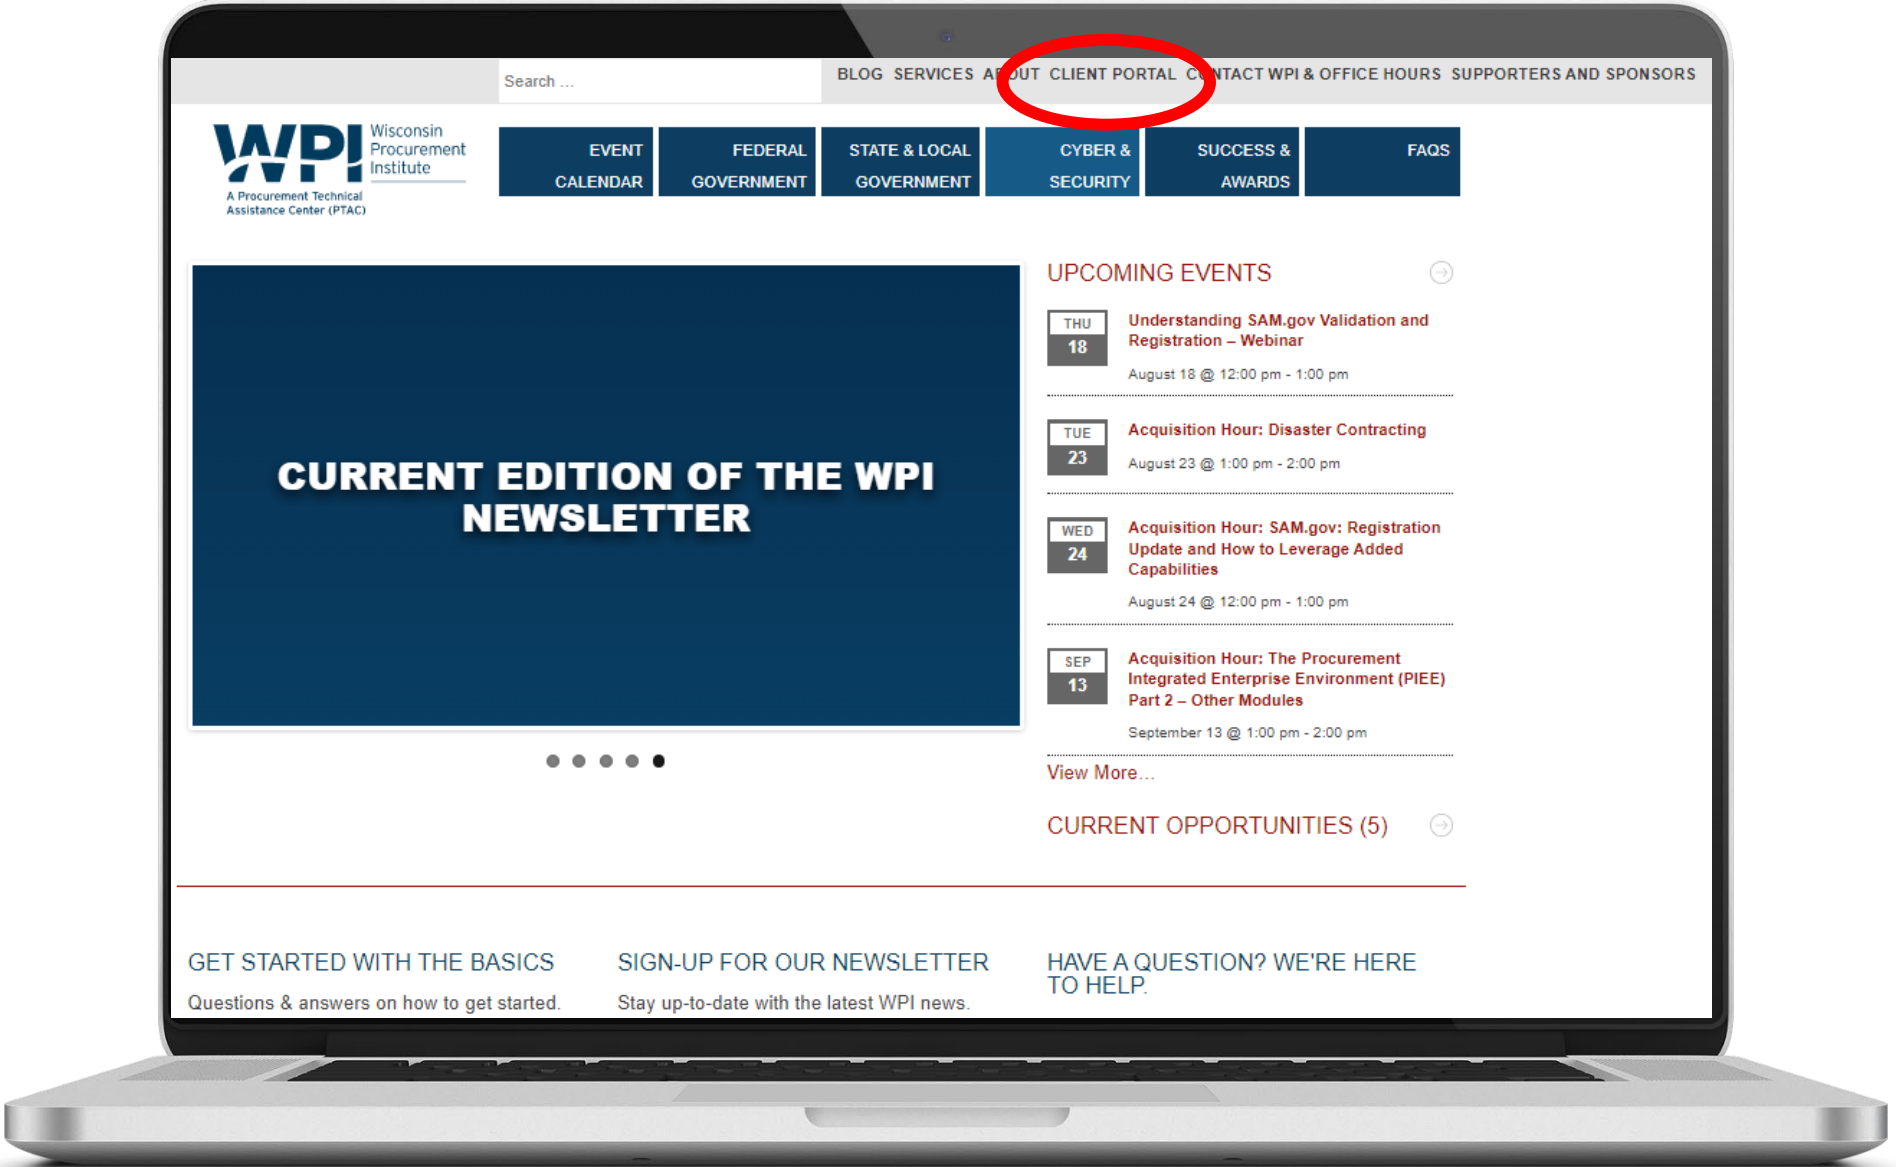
Search ...

BLOG SERVICES A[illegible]UT CLIENT PORTAL C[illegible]NTACT WPI & OFFICE HOURS SUPPORTERS AND SPONSORS

WPI Wisconsin Procurement Institute
A Procurement Technical Assistance Center (PTAC)

EVENT CALENDAR
FEDERAL GOVERNMENT
STATE & LOCAL GOVERNMENT
CYBER & SECURITY
SUCCESS & AWARDS
FAQS

CURRENT EDITION OF THE WPI NEWSLETTER

UPCOMING EVENTS

THU 18
Understanding SAM.gov Validation and Registration – Webinar
August 18 @ 12:00 pm - 1:00 pm

TUE 23
Acquisition Hour: Disaster Contracting
August 23 @ 1:00 pm - 2:00 pm

WED 24
Acquisition Hour: SAM.gov: Registration Update and How to Leverage Added Capabilities
August 24 @ 12:00 pm - 1:00 pm

SEP 13
Acquisition Hour: The Procurement Integrated Enterprise Environment (PIEE) Part 2 – Other Modules
September 13 @ 1:00 pm - 2:00 pm

View More...

CURRENT OPPORTUNITIES (5)

GET STARTED WITH THE BASICS
Questions & answers on how to get started.

SIGN-UP FOR OUR NEWSLETTER
Stay up-to-date with the latest WPI news.

HAVE A QUESTION? WE'RE HERE TO HELP.